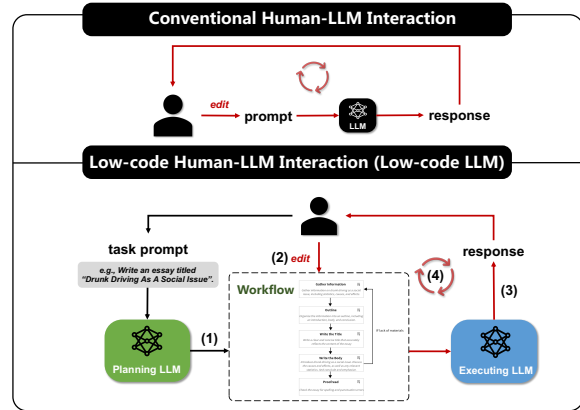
Conventional Human-LLM Interaction

edit

prompt

LLM

response

Low-code Human-LLM Interaction (Low-code LLM)

task prompt

e.g., Write an essay titled "Drunk Driving As A Social Issue".

(2) edit

Workflow

Gather Information

Outline

Write the Title

Write the Body

Proofread

If lack of materials

(4)

response

(3)

Planning LLM

(1)

Executing LLM